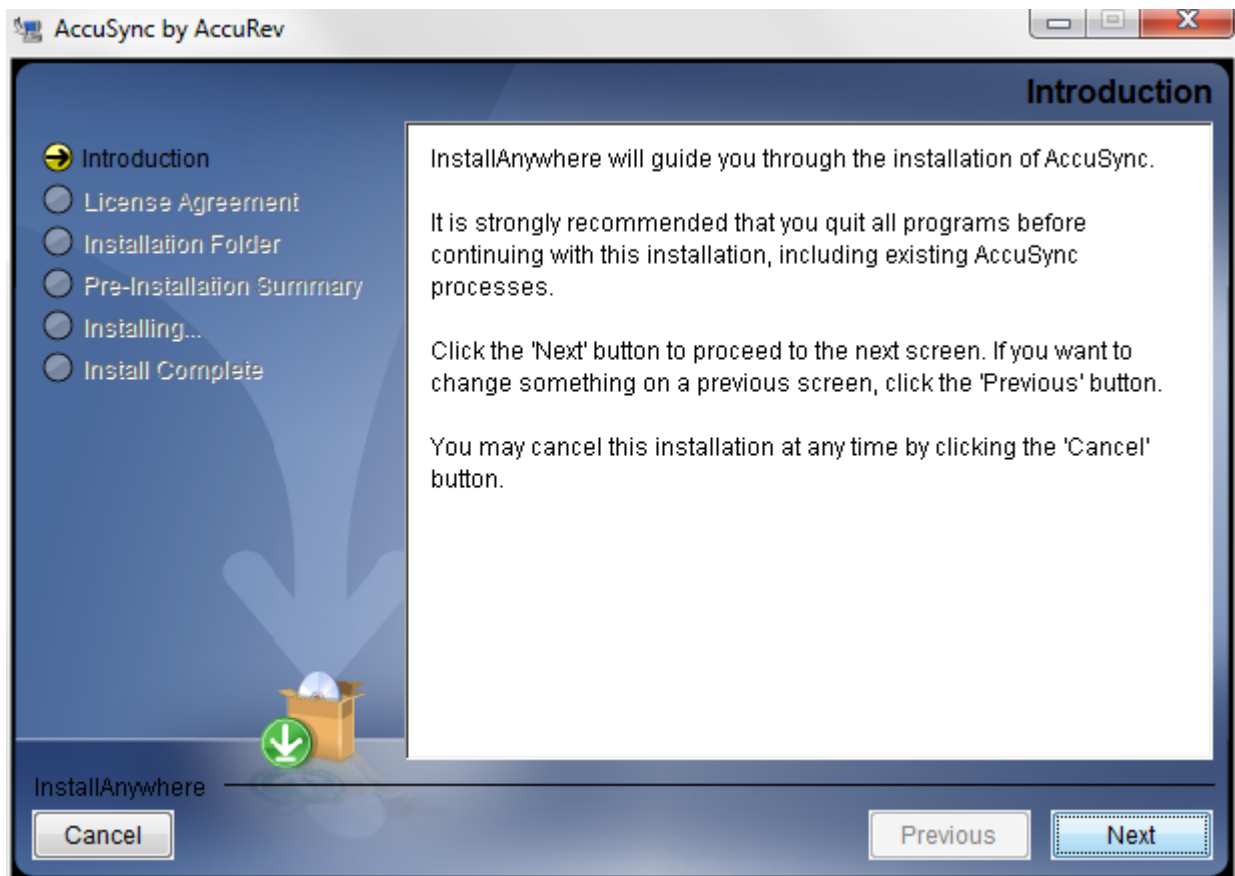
AccuSync by AccuRev

Introduction

Introduction
License Agreement
Installation Folder
Pre-Installation Summary
Installing...
Install Complete

InstallAnywhere will guide you through the installation of AccuSync.

It is strongly recommended that you quit all programs before continuing with this installation, including existing AccuSync processes.

Click the 'Next' button to proceed to the next screen. If you want to change something on a previous screen, click the 'Previous' button.

You may cancel this installation at any time by clicking the 'Cancel' button.

InstallAnywhere

Cancel

Previous

Next